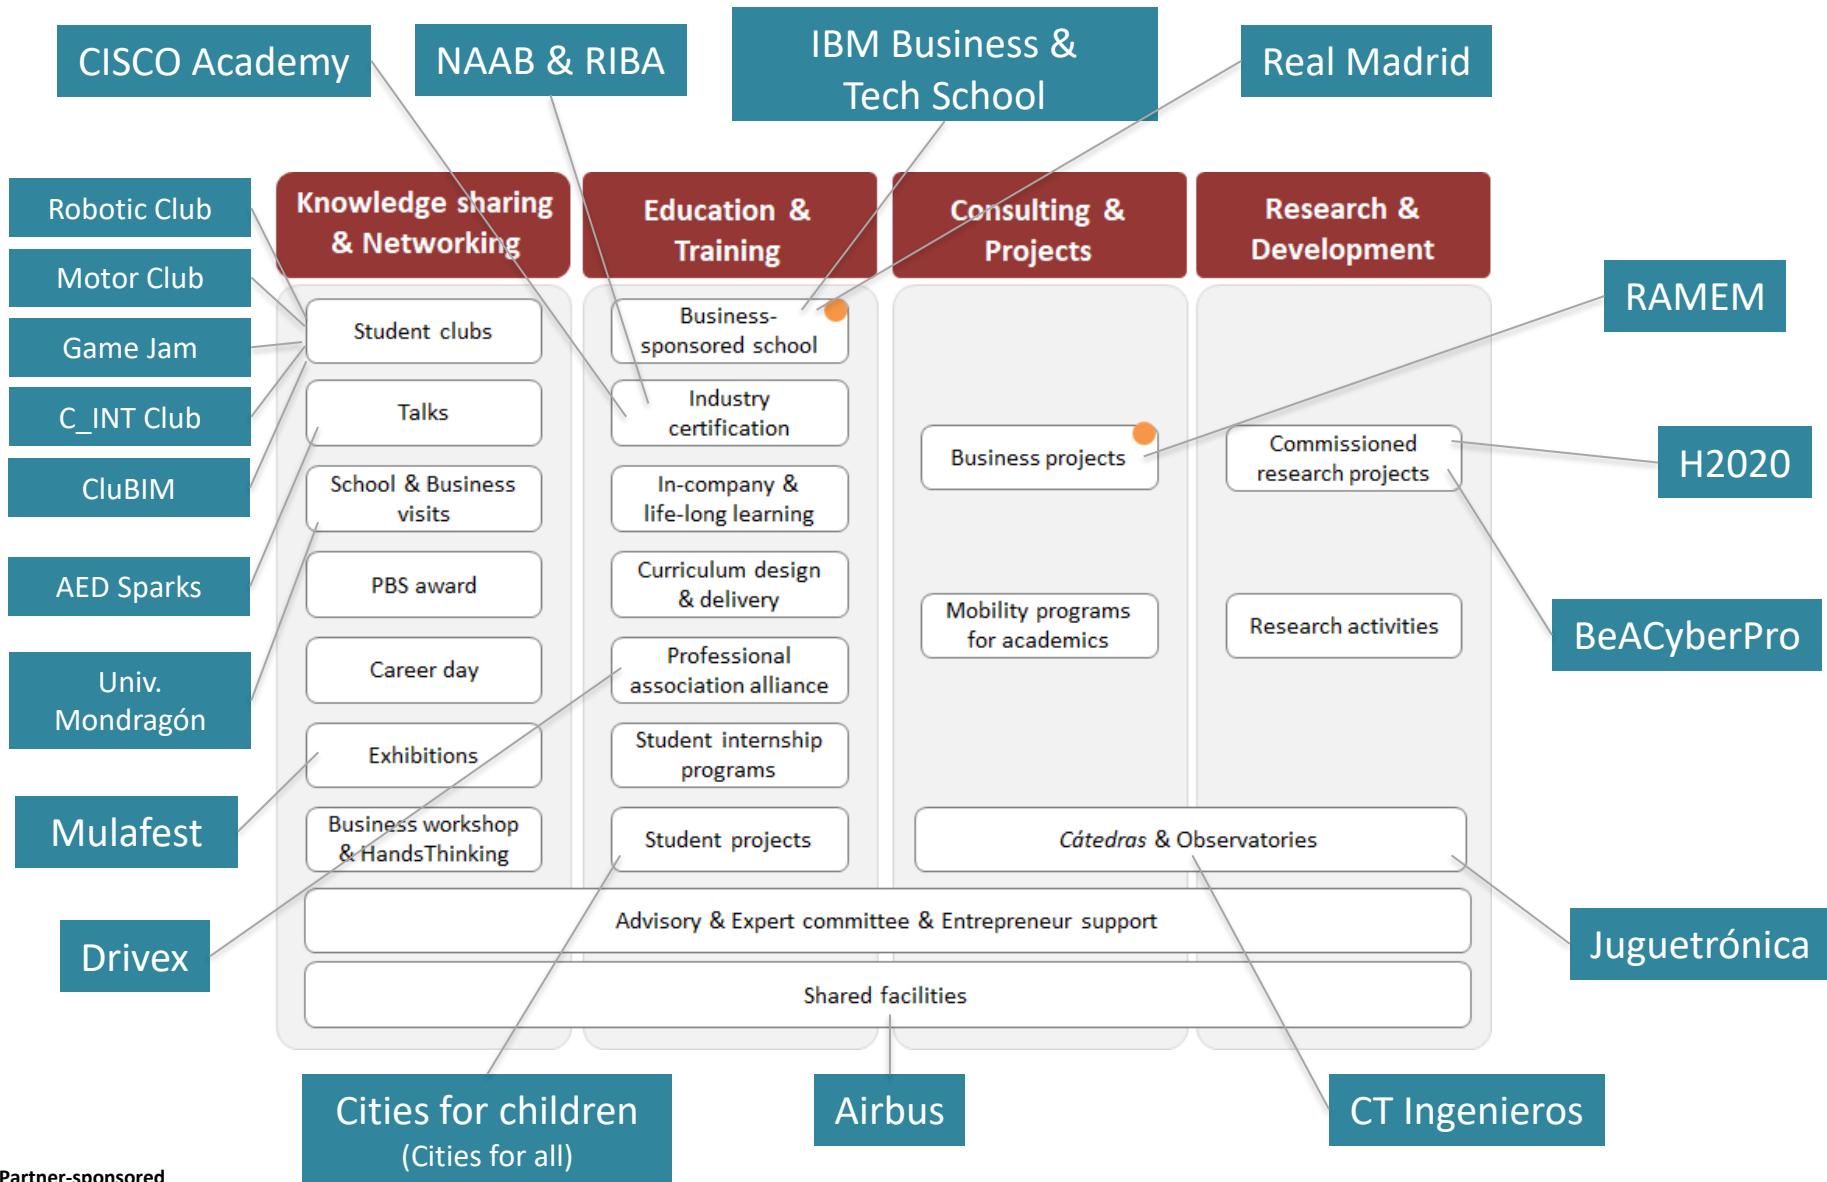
CISCO Academy

NAAB & RIBA

IBM Business & Tech School

Real Madrid

Robotic Club

Motor Club

Game Jam

C_INT Club

CluBIM

AED Sparks

Univ. Mondragón

Mulafest

Drivex

Knowledge sharing & Networking

Education & Training

Consulting & Projects

Research & Development

Student clubs

Talks

School & Business visits

PBS award

Career day

Exhibitions

Business workshop & HandsThinking

Business-sponsored school

Industry certification

In-company & life-long learning

Curriculum design & delivery

Professional association alliance

Student internship programs

Student projects

Business projects

Mobility programs for academics

Commissioned research projects

Research activities

*Cátedras* & Observatories

Advisory & Expert committee & Entrepreneur support

Shared facilities

RAMEM

H2020

BeACyberPro

Juguetrónica

Cities for children
(Cities for all)

Airbus

CT Ingenieros

Partner-sponsored